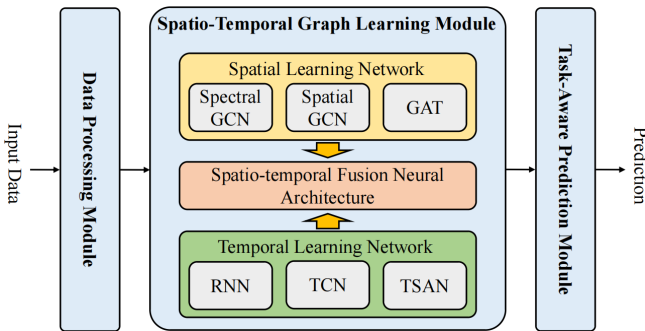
Input Data

Data Processing Module

Spatio-Temporal Graph Learning Module

Spatial Learning Network

Spectral GCN

Spatial GCN

GAT

Spatio-temporal Fusion Neural Architecture

Temporal Learning Network

RNN

TCN

TSAN

Task-Aware Prediction Module

Prediction